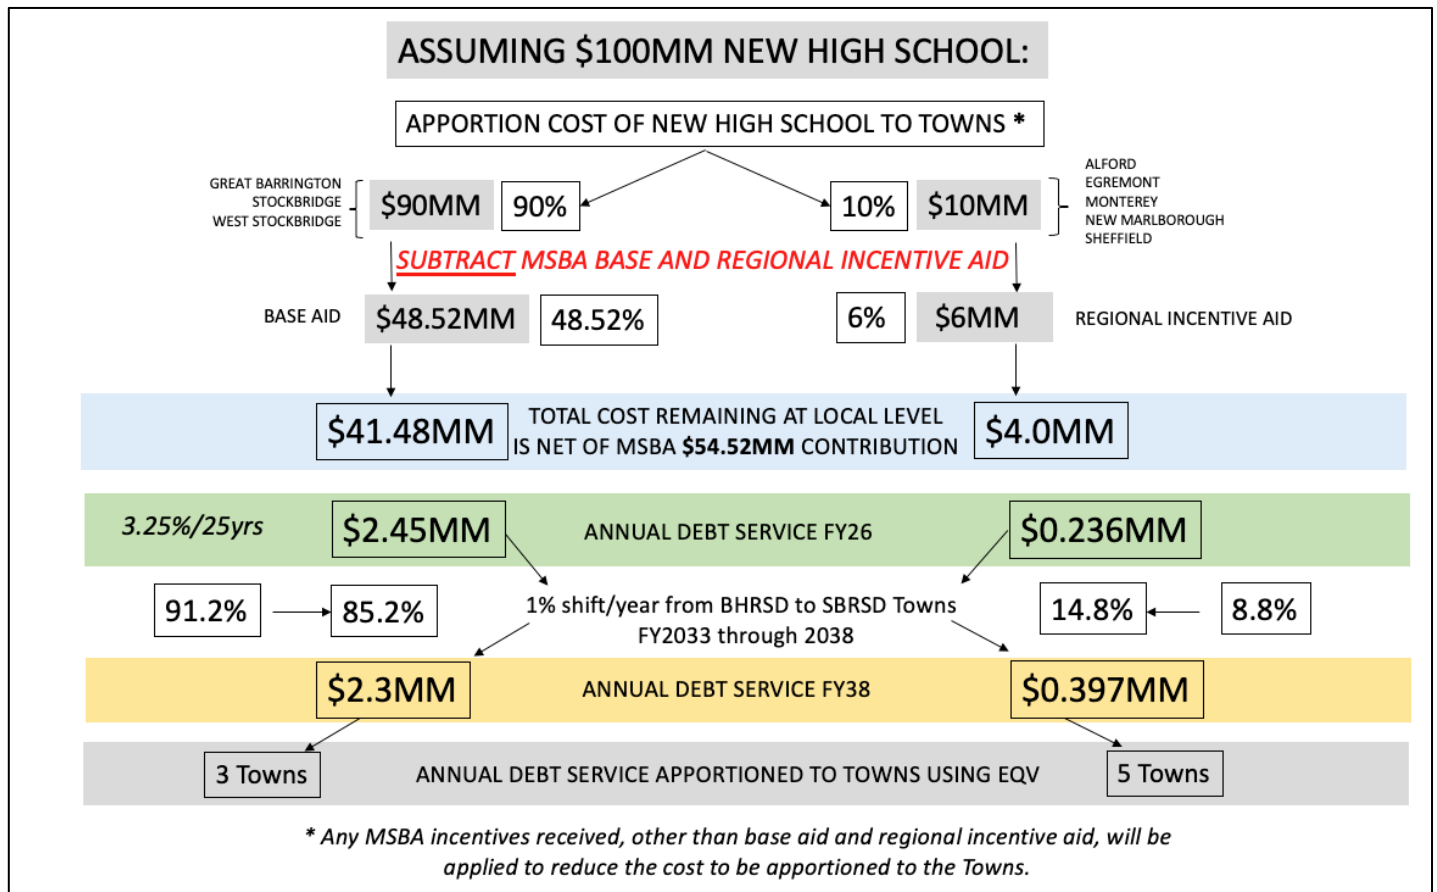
ASSUMING $100MM NEW HIGH SCHOOL:

APPORTION COST OF NEW HIGH SCHOOL TO TOWNS *

GREAT BARRINGTON
STOCKBRIDGE
WEST STOCKBRIDGE

$90MM 90%

10% $10MM

ALFORD
EGREMONT
MONTEREY
NEW MARLBOROUGH
SHEFFIELD

SUBTRACT MSBA BASE AND REGIONAL INCENTIVE AID

BASE AID $48.52MM 48.52%

6% $6MM REGIONAL INCENTIVE AID

$41.48MM TOTAL COST REMAINING AT LOCAL LEVEL IS NET OF MSBA $54.52MM CONTRIBUTION $4.0MM

3.25%/25yrs $2.45MM ANNUAL DEBT SERVICE FY26 $0.236MM

91.2% 85.2% 1% shift/year from BHRSD to SBRSD Towns FY2033 through 2038 14.8% 8.8%

$2.3MM ANNUAL DEBT SERVICE FY38 $0.397MM

3 Towns ANNUAL DEBT SERVICE APPORTIONED TO TOWNS USING EQV 5 Towns

* Any MSBA incentives received, other than base aid and regional incentive aid, will be applied to reduce the cost to be apportioned to the Towns.